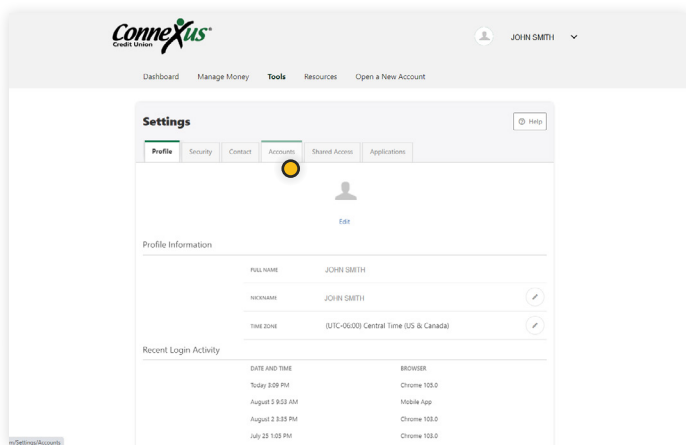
Connexus Credit Union

JOHN SMITH

Dashboard Manage Money Tools Resources Open a New Account

Settings

Help

Profile Security Contact Accounts Shared Access Applications

Edit

Profile Information

FULL NAME JOHN SMITH

NICKNAME JOHN SMITH

TIME ZONE (UTC-06:00) Central Time (US & Canada)

Recent Login Activity

| DATE AND TIME | BROWSER |
|---|---|
| Today 3:09 PM | Chrome 103.0 |
| August 5 9:53 AM | Mobile App |
| August 2 3:35 PM | Chrome 103.0 |
| July 25 1:05 PM | Chrome 103.0 |

m/Settings/Accounts